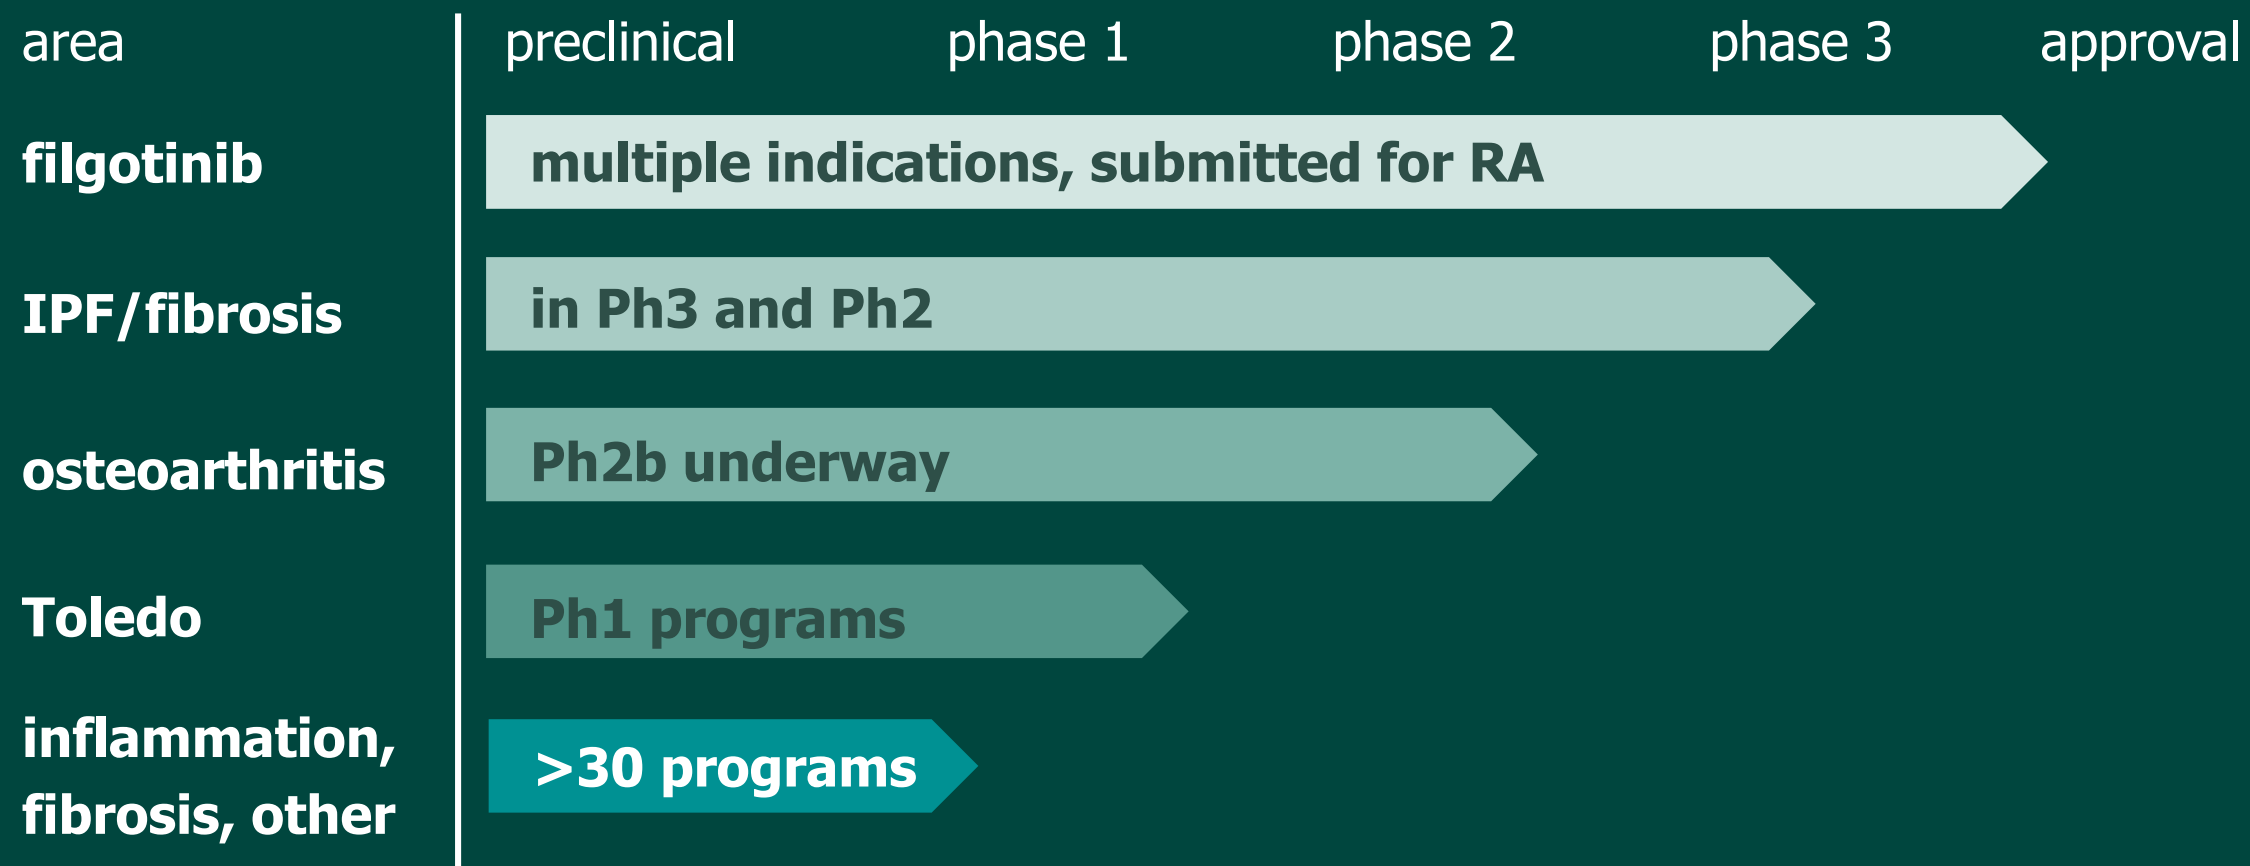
| area | preclinical phase 1 phase 2 phase 3 approval |
|---|---|
| filgotinib | multiple indications, submitted for RA |
| IPF/fibrosis | in Ph3 and Ph2 |
| osteoarthritis | Ph2b underway |
| Toledo | Ph1 programs |
| inflammation, fibrosis, other | >30 programs |